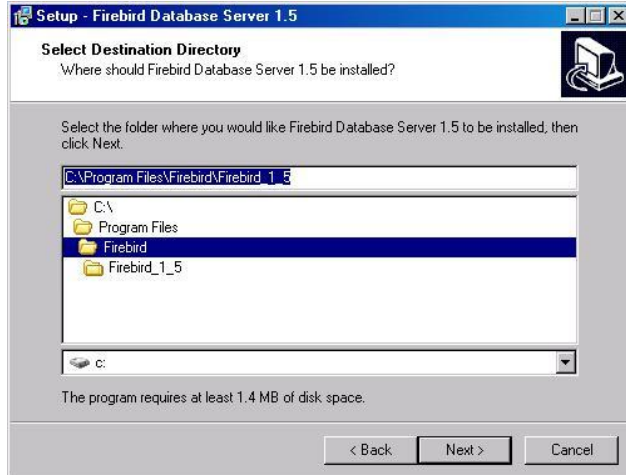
Setup - Firebird Database Server 1.5

Select Destination Directory
Where should Firebird Database Server 1.5 be installed?

Select the folder where you would like Firebird Database Server 1.5 to be installed, then click Next.

C:\Program Files\Firebird\Firebird_1_5

C:\
Program Files
Firebird
Firebird_1_5

c:

The program requires at least 1.4 MB of disk space.

< Back
Next >
Cancel